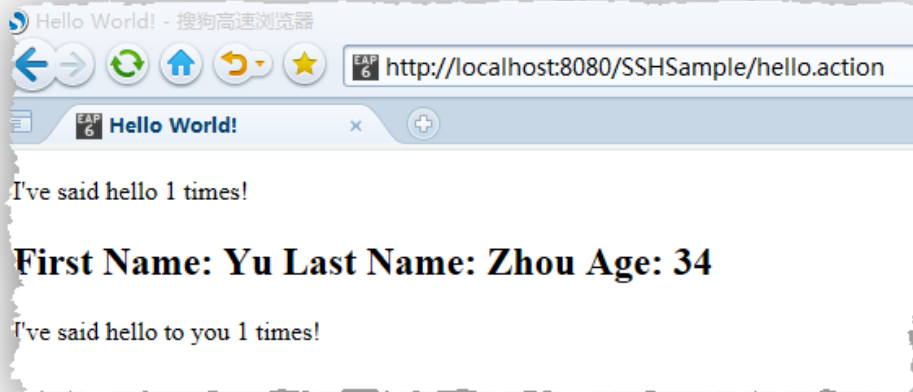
Hello World! - 搜狗高速浏览器

EAP 6 http://localhost:8080/SSHSample/hello.action

EAP 6 Hello World! ×

I've said hello 1 times!

First Name: Yu Last Name: Zhou Age: 34

I've said hello to you 1 times!